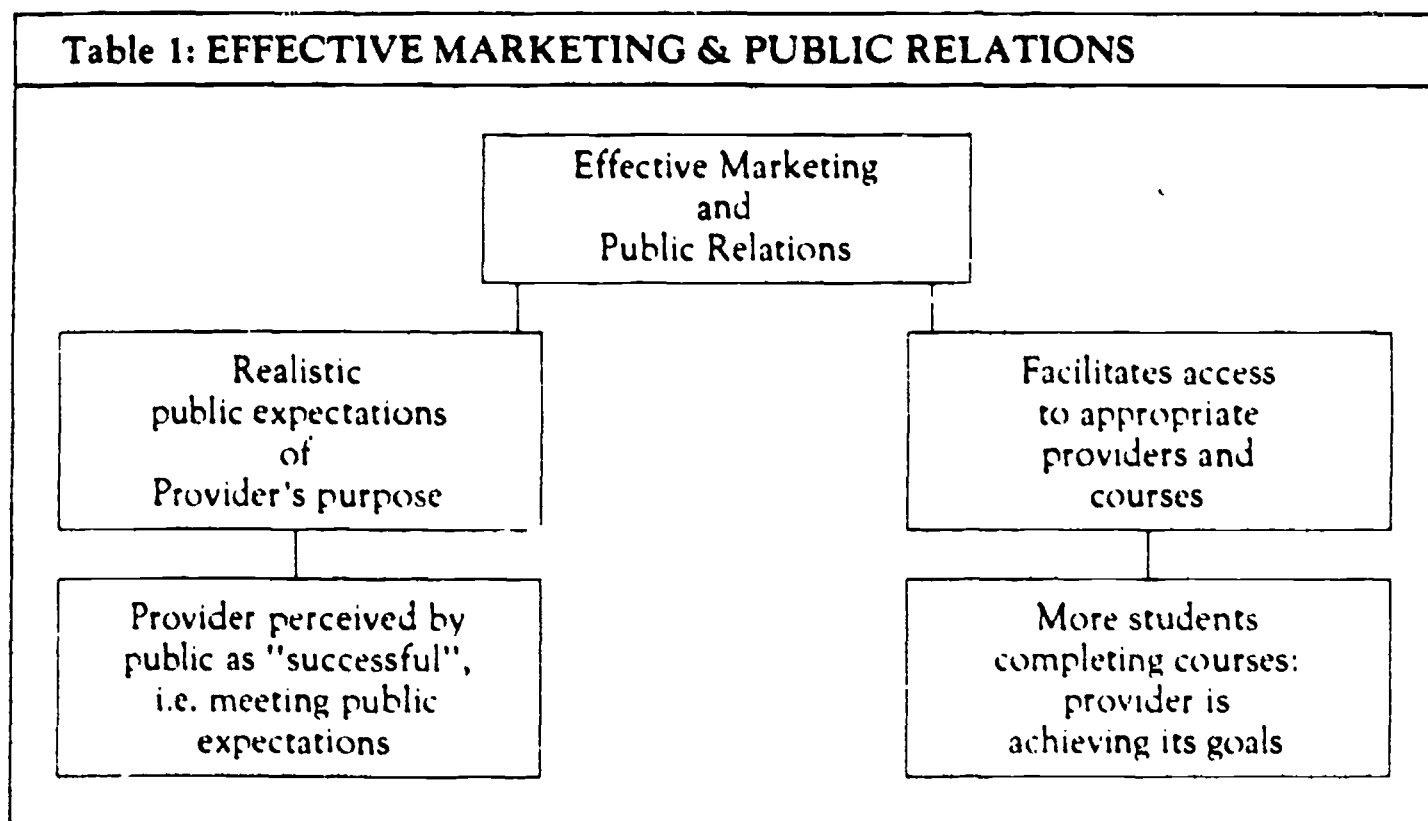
Table 1: EFFECTIVE MARKETING & PUBLIC RELATIONS

Effective Marketing and Public Relations

Realistic public expectations of Provider's purpose

Facilitates access to appropriate providers and courses

Provider perceived by public as "successful", i.e. meeting public expectations

More students completing courses: provider is achieving its goals